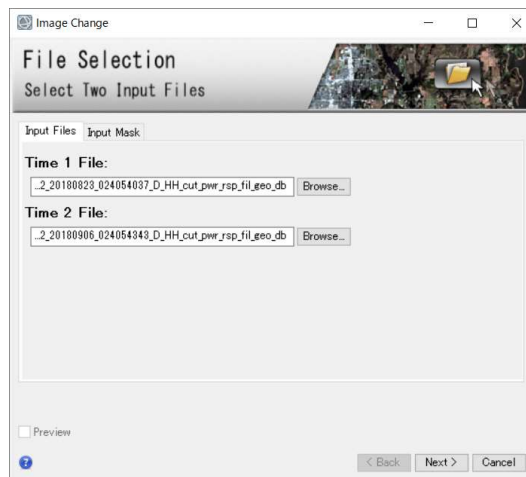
Image Change

File Selection
Select Two Input Files

Input Files | Input Mask

Time 1 File:
...2_20180823_024054037_D_HH_cut_pwr_rsp_fil_geo_db Browse...

Time 2 File:
...2_20180906_024054343_D_HH_cut_pwr_rsp_fil_geo_db Browse...

Preview

< Back Next > Cancel